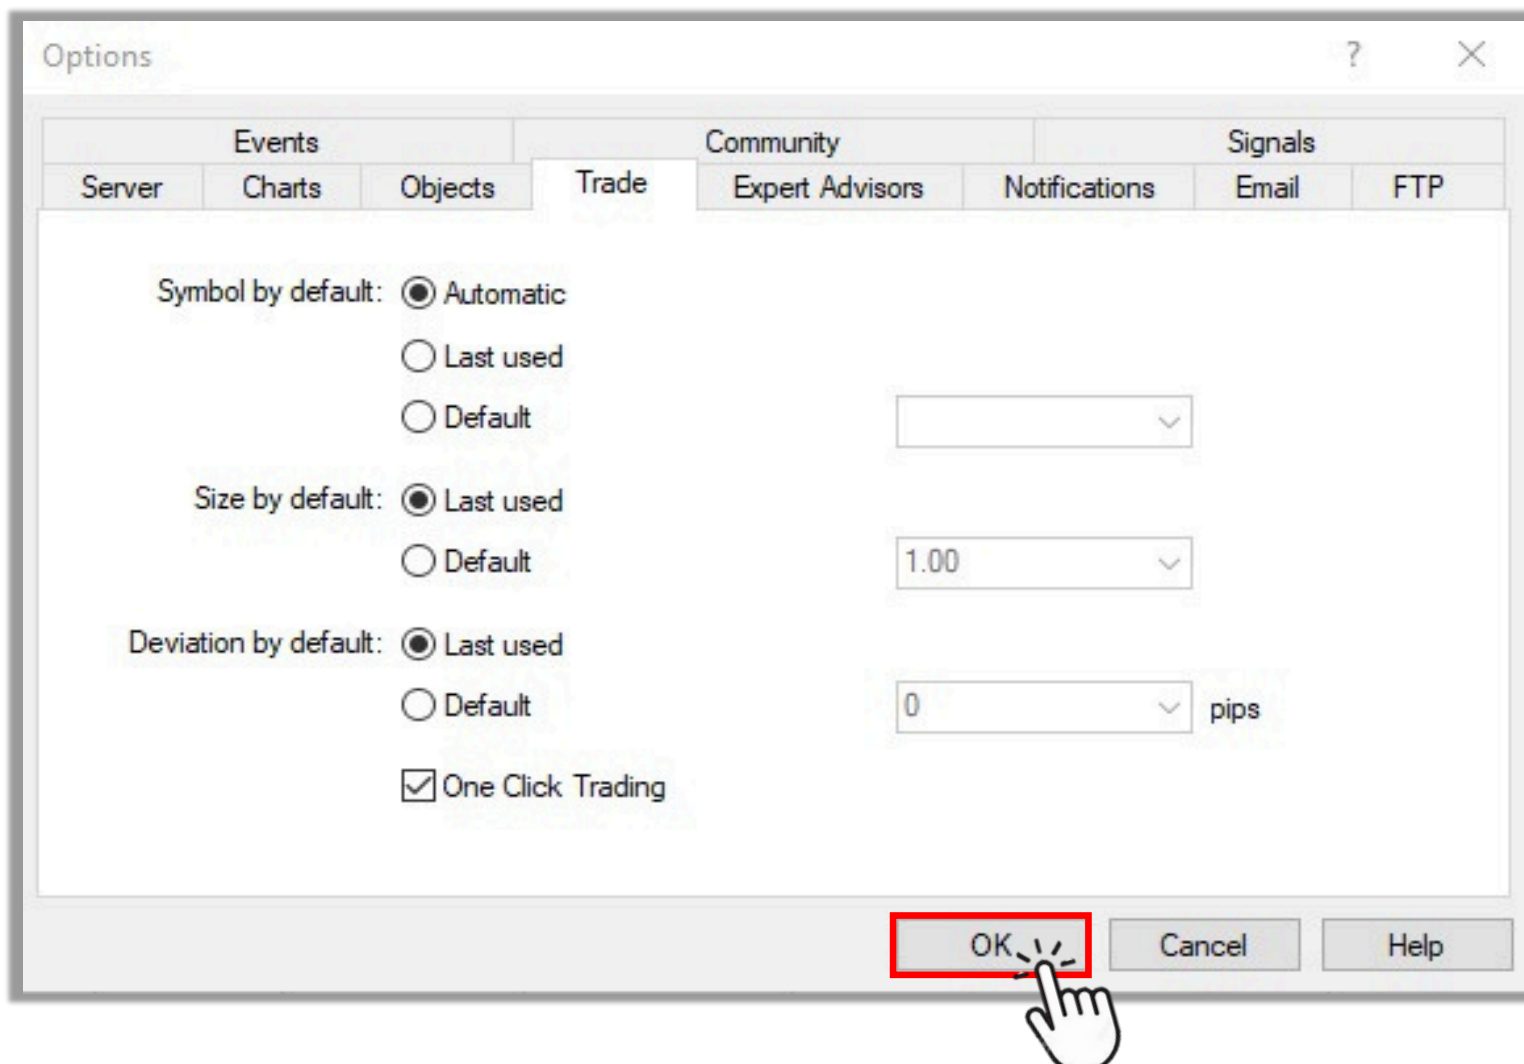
Options ? ×

Events | Community | Signals
Server | Charts | Objects | Trade | Expert Advisors | Notifications | Email | FTP

Symbol by default: Automatic
Last used
Default

Size by default: Last used
Default 1.00

Deviation by default: Last used
Default 0 pips

One Click Trading

OK Cancel Help